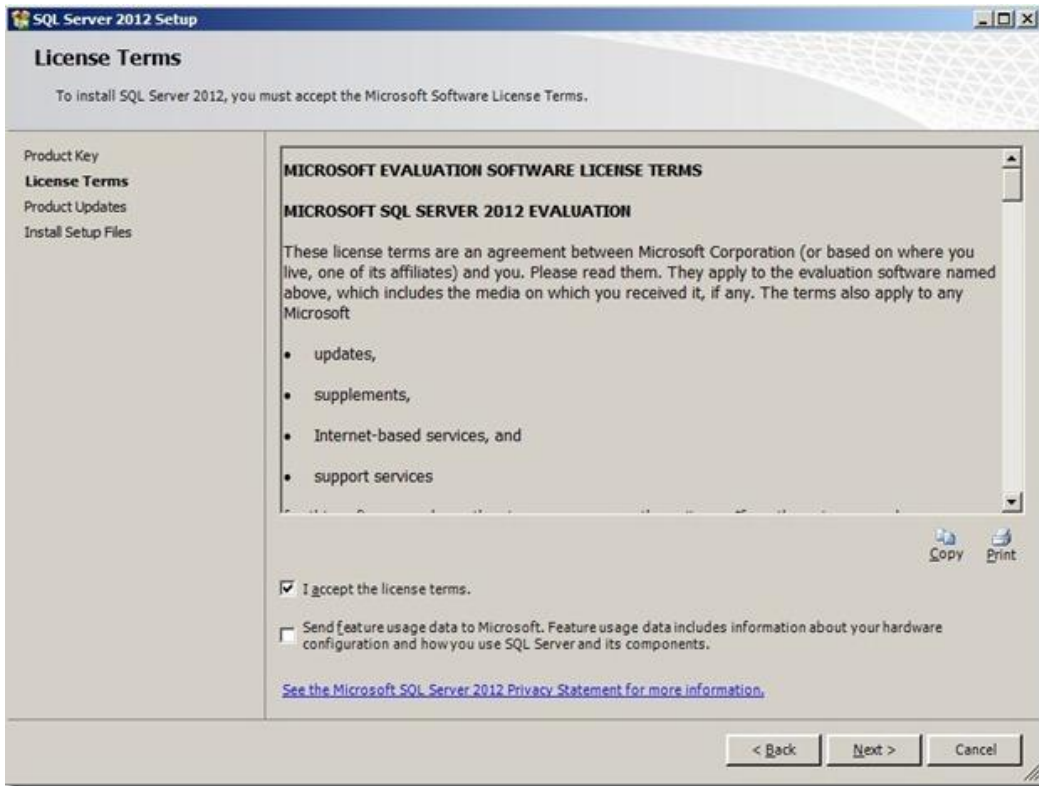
SQL Server 2012 Setup

License Terms

To install SQL Server 2012, you must accept the Microsoft Software License Terms.

Product Key
License Terms
Product Updates
Install Setup Files

MICROSOFT EVALUATION SOFTWARE LICENSE TERMS

MICROSOFT SQL SERVER 2012 EVALUATION

These license terms are an agreement between Microsoft Corporation (or based on where you live, one of its affiliates) and you. Please read them. They apply to the evaluation software named above, which includes the media on which you received it, if any. The terms also apply to any Microsoft

- updates,
- supplements,
- Internet-based services, and
- support services

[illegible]

Copy Print

☑ I accept the license terms.

☐ Send feature usage data to Microsoft. Feature usage data includes information about your hardware configuration and how you use SQL Server and its components.

See the Microsoft SQL Server 2012 Privacy Statement for more information.

< Back Next > Cancel